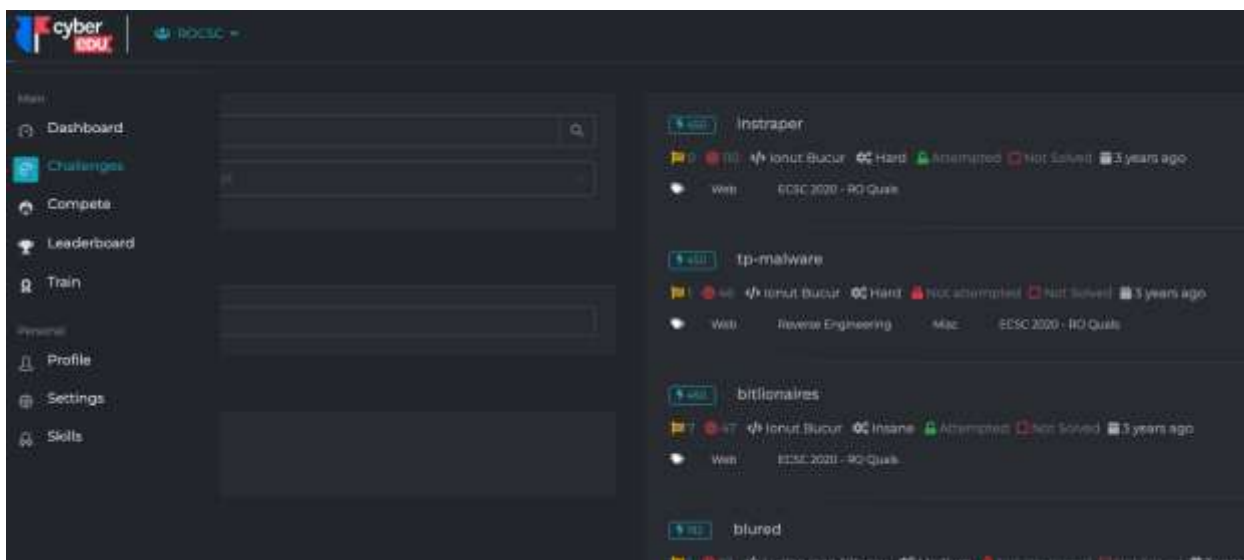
cyber EDU

ROCSC

Main

Dashboard

Challenges

Compete

Leaderboard

Train

Personal

Profile

Settings

Skills

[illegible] Instraper

0 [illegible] Ionut Bucur Hard Attempted Not Solved 3 years ago

Web ECSC 2020 - RO Quals

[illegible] tp-malware

1 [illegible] Ionut Bucur Hard Not attempted Not Solved 3 years ago

Web Reverse Engineering Misc ECSC 2020 - RO Quals

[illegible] bitlionaires

7 47 Ionut Bucur Insane Attempted Not Solved 3 years ago

Web ECSC 2020 - RO Quals

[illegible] blured